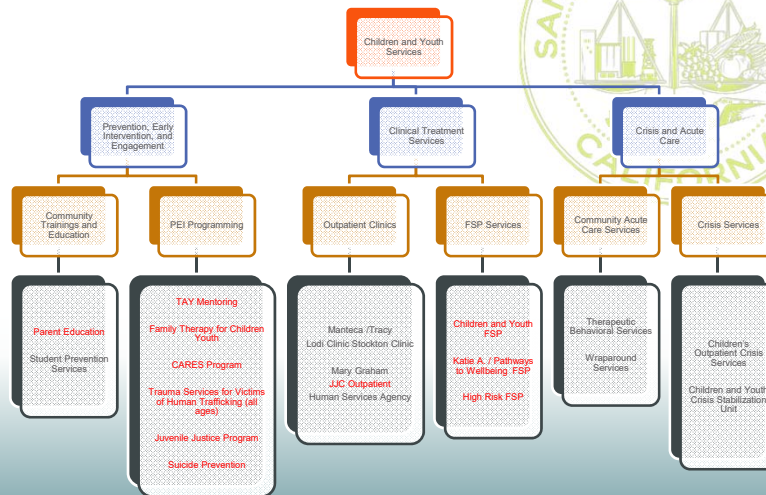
Children and Youth Services

Prevention, Early Intervention, and Engagement

Clinical Treatment Services

Crisis and Acute Care

Community Trainings and Education

PEI Programming

Outpatient Clinics

FSP Services

Community Acute Care Services

Crisis Services

Parent Education

Student Prevention Services

TAY Mentoring

Family Therapy for Children Youth

CARES Program

Trauma Services for Victims of Human Trafficking (all ages)

Juvenile Justice Program

Suicide Prevention

Manteca /Tracy
Lodi Clinic Stockton Clinic

Mary Graham
JJC Outpatient
Human Services Agency

Children and Youth FSP

Katie A. / Pathways to Wellbeing FSP

High Risk FSP

Therapeutic Behavioral Services

Wraparound Services

Children's Outpatient Crisis Services

Children and Youth Crisis Stabilization Unit

SA
CALIFORNIA